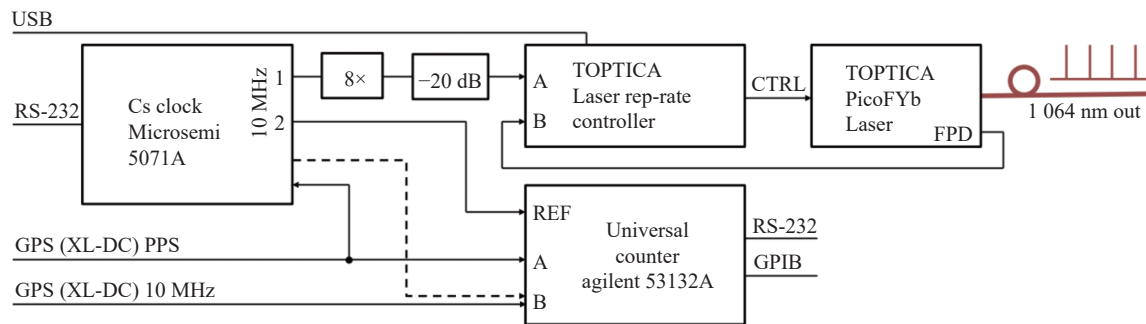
USB

RS-232

Cs clock
Microsemi
5071A

10 MHz
1
2

8×

−20 dB

A
B

TOPTICA
Laser rep-rate
controller

CTRL

TOPTICA
PicoFYb
Laser
FPD

1 064 nm out

REF
A
B

Universal
counter
agilent 53132A

RS-232
GPIB

GPS (XL-DC) PPS

GPS (XL-DC) 10 MHz